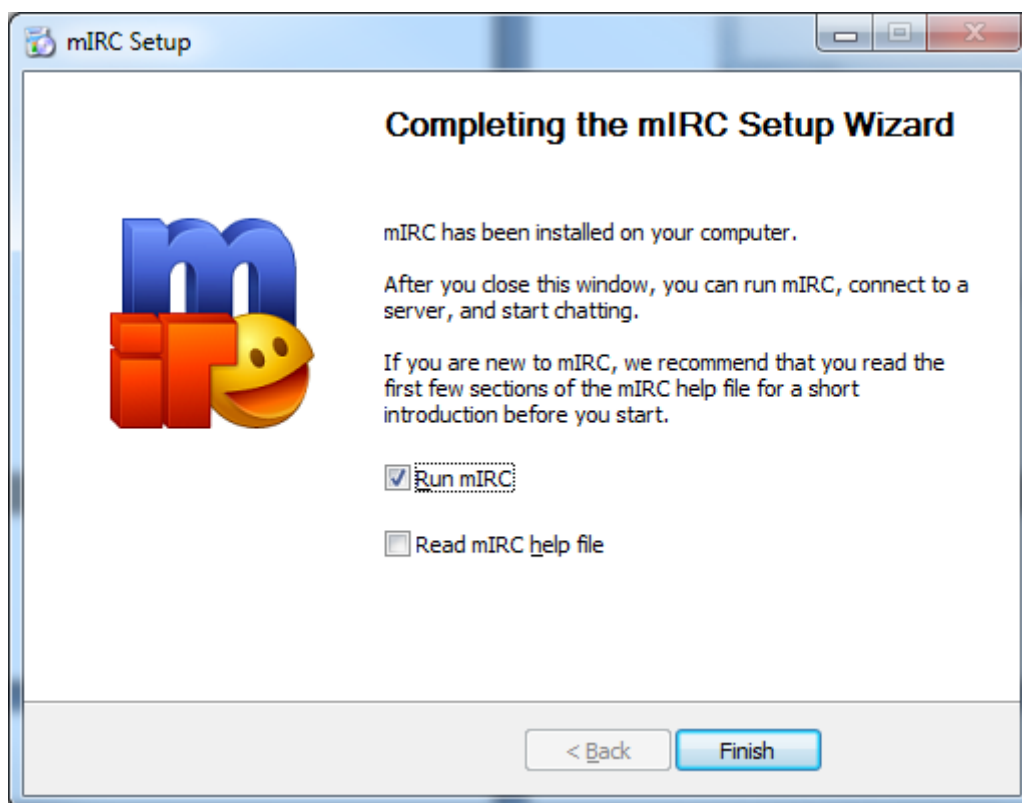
mIRC Setup

Completing the mIRC Setup Wizard

mIRC has been installed on your computer.

After you close this window, you can run mIRC, connect to a server, and start chatting.

If you are new to mIRC, we recommend that you read the first few sections of the mIRC help file for a short introduction before you start.

Run mIRC

Read mIRC help file

< Back

Finish